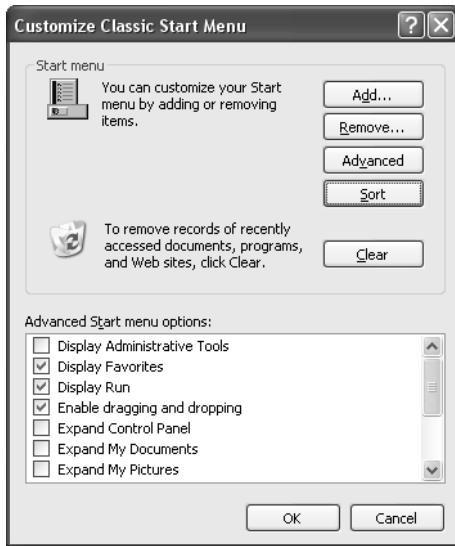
Customize Classic Start Menu

Start menu

You can customize your Start menu by adding or removing items.

Add...

Remove...

Advanced

Sort

To remove records of recently accessed documents, programs, and Web sites, click Clear.

Clear

Advanced Start menu options:

Display Administrative Tools

Display Favorites

Display Run

Enable dragging and dropping

Expand Control Panel

Expand My Documents

Expand My Pictures

OK

Cancel